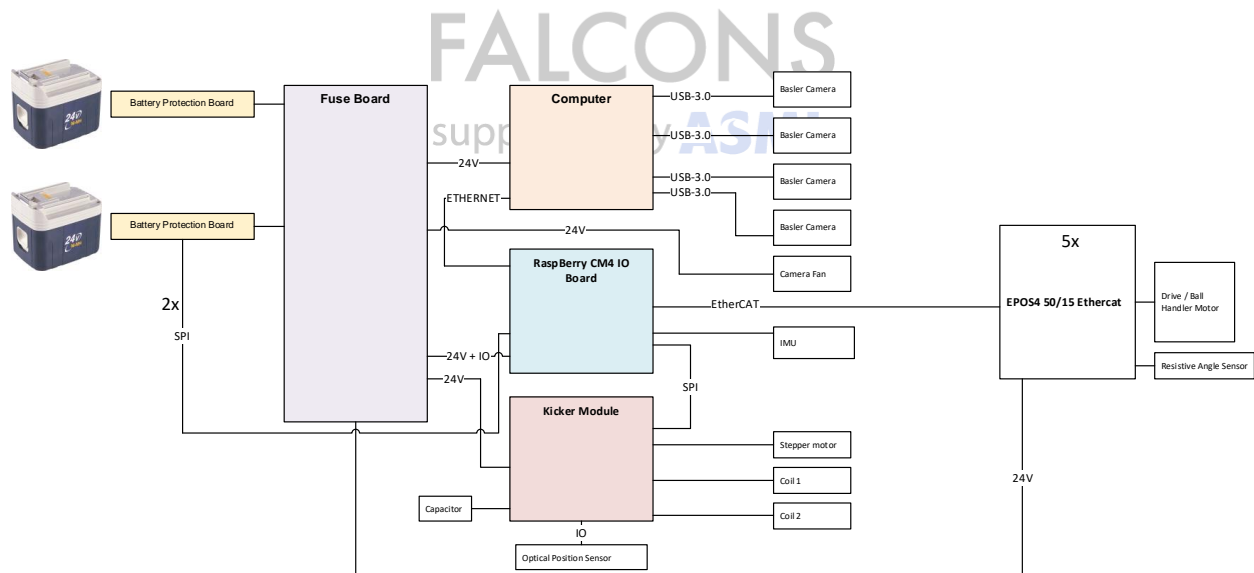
FALCONS
supported by ASML

Battery Protection Board
Battery Protection Board
2x
SPI
Fuse Board
24V
ETHERNET
24V + IO
24V
Computer
USB-3.0
USB-3.0
USB-3.0
USB-3.0
Basler Camera
Basler Camera
Basler Camera
Basler Camera
24V
Camera Fan
RaspBerry CM4 IO Board
EtherCAT
IMU
SPI
Kicker Module
Stepper motor
Coil 1
Coil 2
Capacitor
IO
Optical Position Sensor
5x
EPOS4 50/15 Ethercat
Drive / Ball Handler Motor
Resistive Angle Sensor
24V